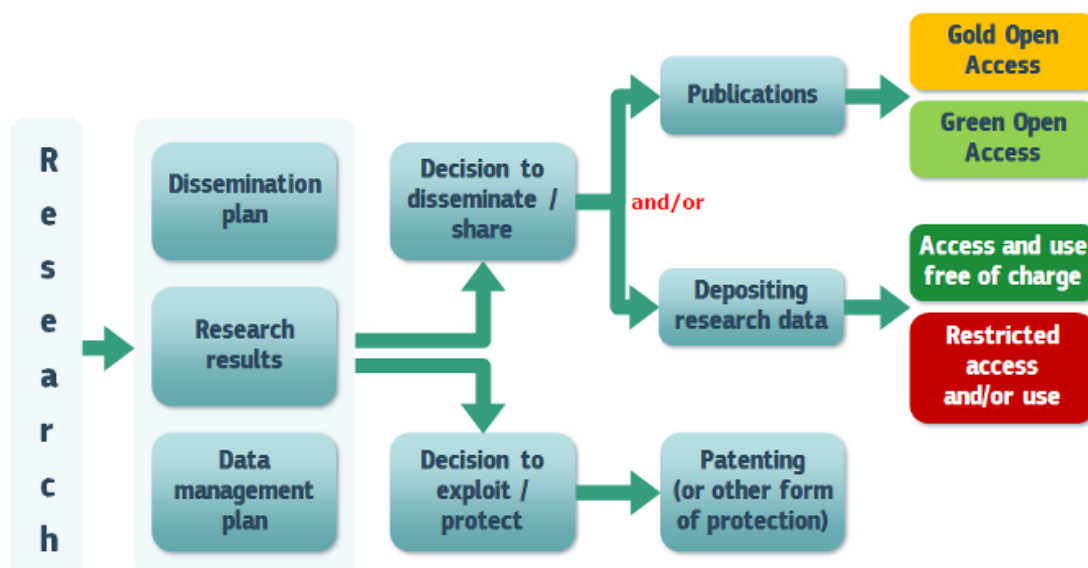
Research

Dissemination plan

Research results

Data management plan

Decision to disseminate / share

Decision to exploit / protect

and/or

Publications

Depositing research data

Patenting (or other form of protection)

Gold Open Access

Green Open Access

Access and use free of charge

Restricted access and/or use